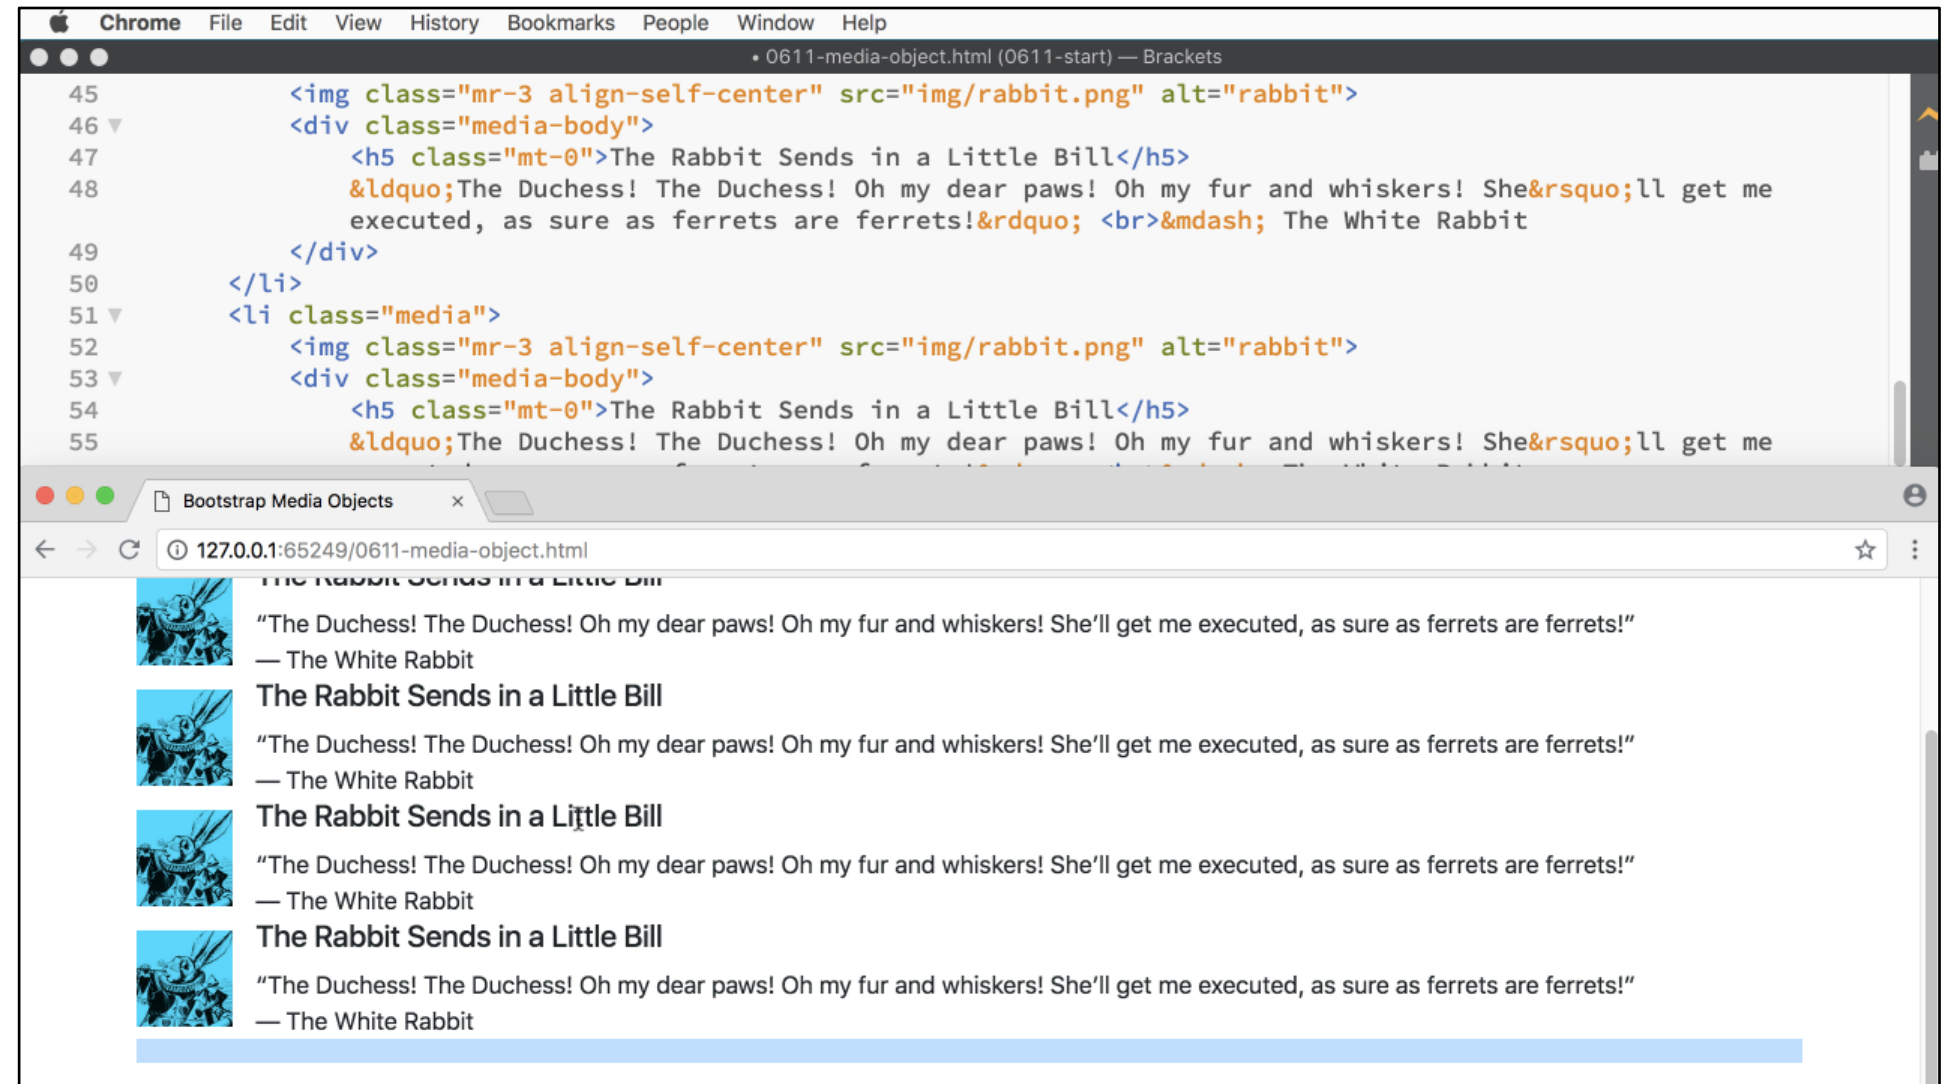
Chrome File Edit View History Bookmarks People Window Help

• 0611-media-object.html (0611-start) — Brackets

45 <img class="mr-3 align-self-center" src="img/rabbit.png" alt="rabbit">
46 <div class="media-body">
47 <h5 class="mt-0">The Rabbit Sends in a Little Bill</h5>
48 &ldquo;The Duchess! The Duchess! Oh my dear paws! Oh my fur and whiskers! She&rsquo;ll get me executed, as sure as ferrets are ferrets!&rdquo; <br>&mdash; The White Rabbit
49 </div>
50 </li>
51 <li class="media">
52 <img class="mr-3 align-self-center" src="img/rabbit.png" alt="rabbit">
53 <div class="media-body">
54 <h5 class="mt-0">The Rabbit Sends in a Little Bill</h5>
55 &ldquo;The Duchess! The Duchess! Oh my dear paws! Oh my fur and whiskers! She&rsquo;ll get me

Bootstrap Media Objects ×

127.0.0.1:65249/0611-media-object.html

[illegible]

“The Duchess! The Duchess! Oh my dear paws! Oh my fur and whiskers! She’ll get me executed, as sure as ferrets are ferrets!”
— The White Rabbit

The Rabbit Sends in a Little Bill

“The Duchess! The Duchess! Oh my dear paws! Oh my fur and whiskers! She’ll get me executed, as sure as ferrets are ferrets!”
— The White Rabbit

The Rabbit Sends in a Little Bill

“The Duchess! The Duchess! Oh my dear paws! Oh my fur and whiskers! She’ll get me executed, as sure as ferrets are ferrets!”
— The White Rabbit

The Rabbit Sends in a Little Bill

“The Duchess! The Duchess! Oh my dear paws! Oh my fur and whiskers! She’ll get me executed, as sure as ferrets are ferrets!”
— The White Rabbit